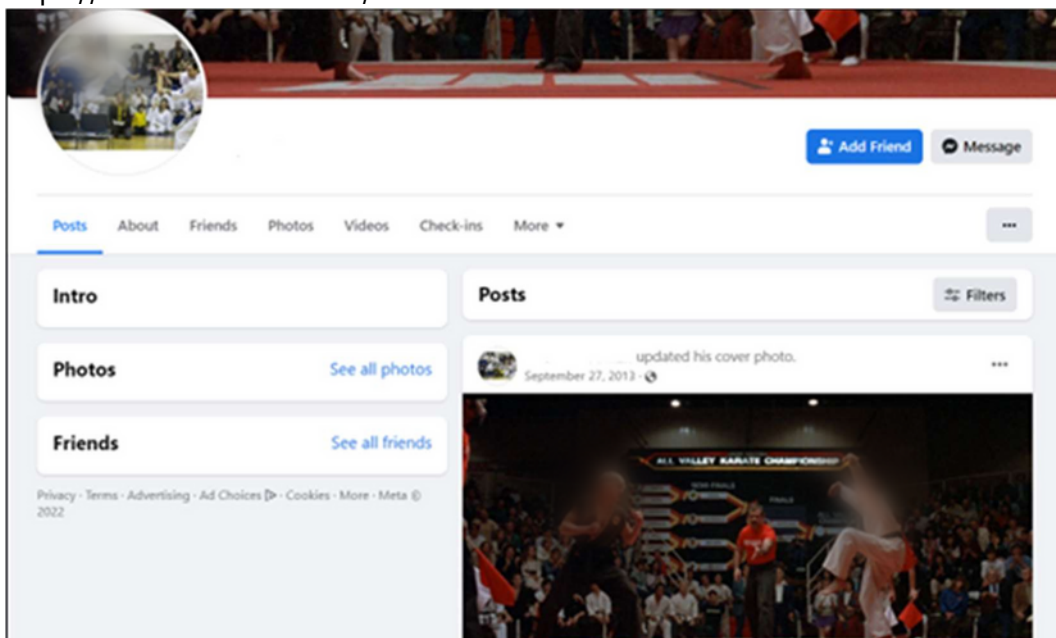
Add Friend

Message

Posts About Friends Photos Videos Check-ins More ▾

...

Intro

Photos See all photos

Friends See all friends

Privacy · Terms · Advertising · Ad Choices · Cookies · More · Meta © 2022

Posts

Filters

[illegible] updated his cover photo.

September 27, 2013 ·

...

ALL VALLEY KARATE CHAMPIONSHIP

SEMI FINALS

FINALS